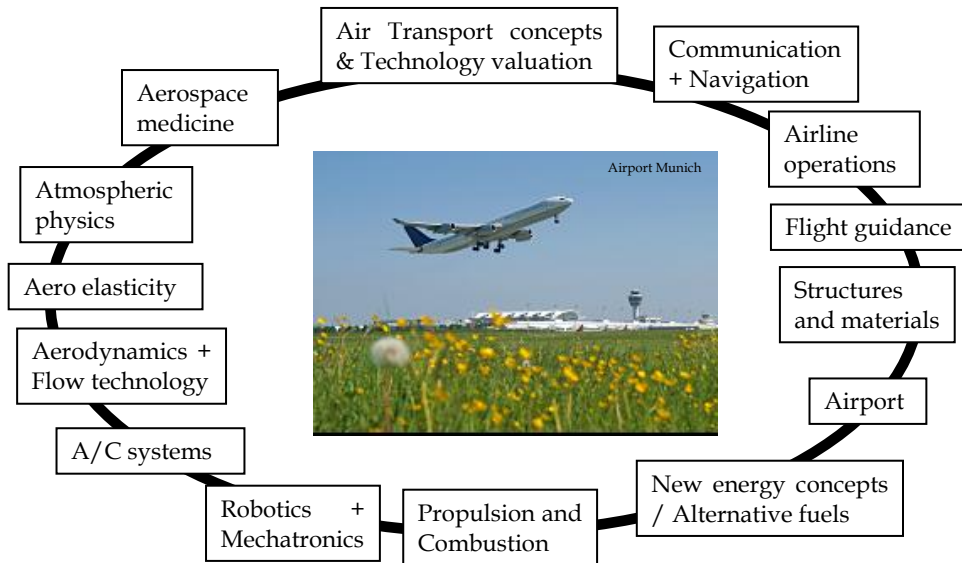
Air Transport concepts & Technology valuation

Communication + Navigation

Airline operations

Flight guidance

Structures and materials

Airport

New energy concepts / Alternative fuels

Propulsion and Combustion

Robotics + Mechatronics

A/C systems

Aerodynamics + Flow technology

Aero elasticity

Atmospheric physics

Aerospace medicine

Airport Munich